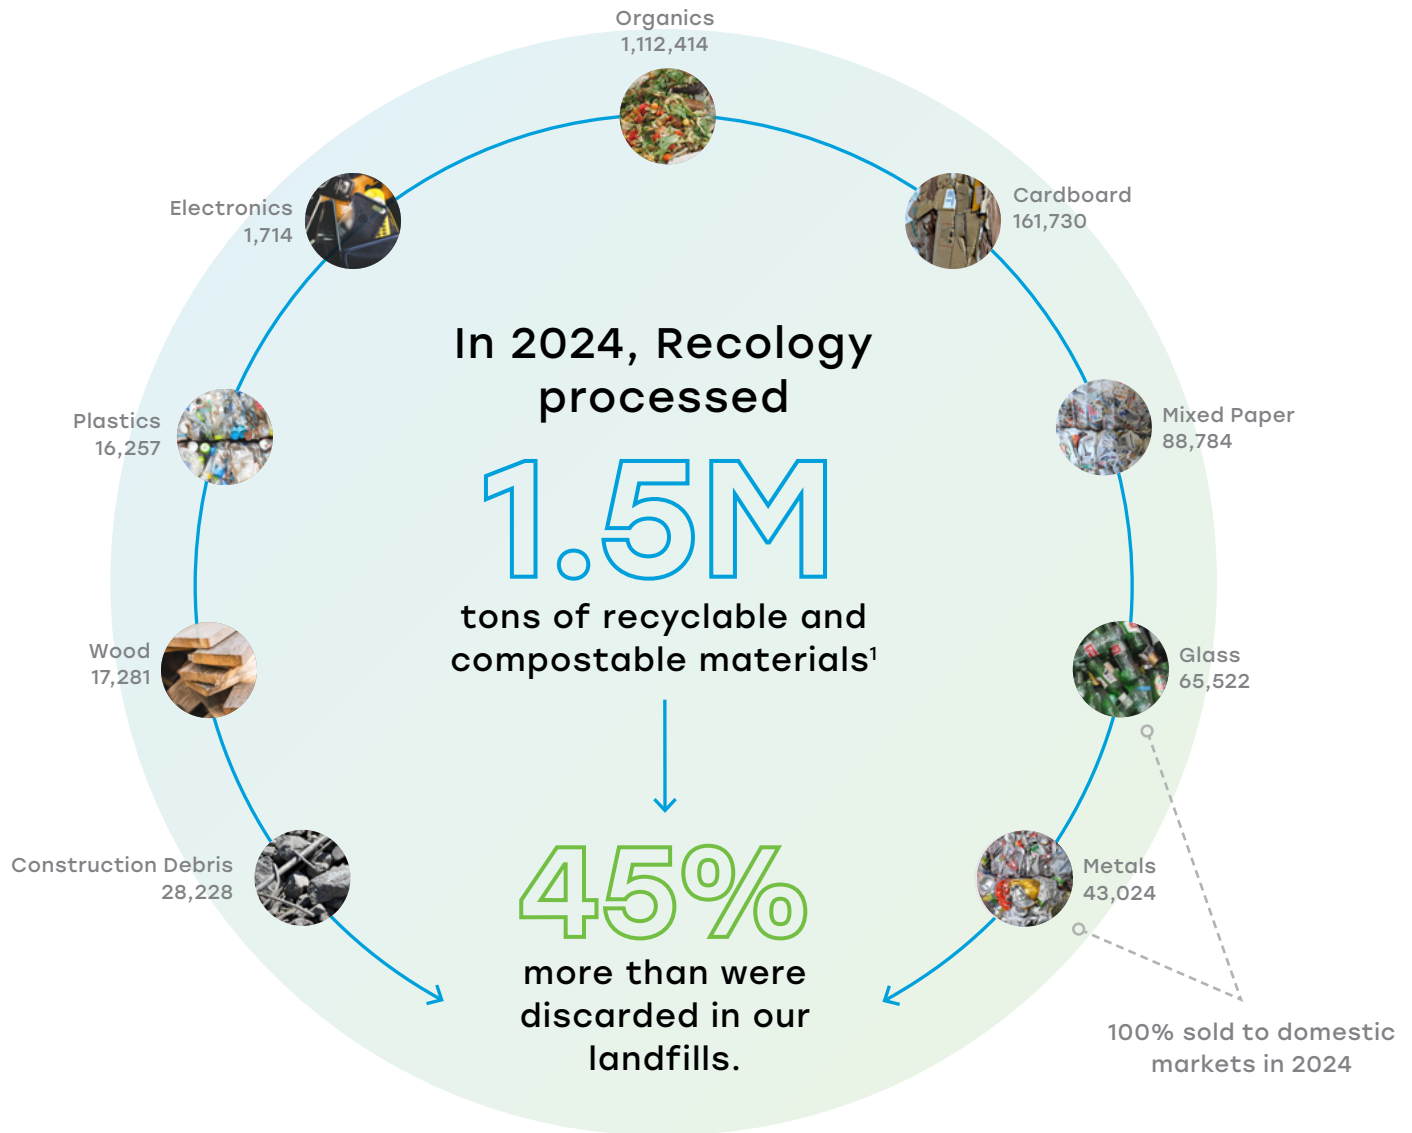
Organics
1,112,414

Electronics
1,714

Cardboard
161,730

In 2024, Recology processed

1.5M

tons of recyclable and compostable materials$^1$

Plastics
16,257

Mixed Paper
88,784

Wood
17,281

Glass
65,522

Construction Debris
28,228

Metals
43,024

45%

more than were discarded in our landfills.

100% sold to domestic markets in 2024